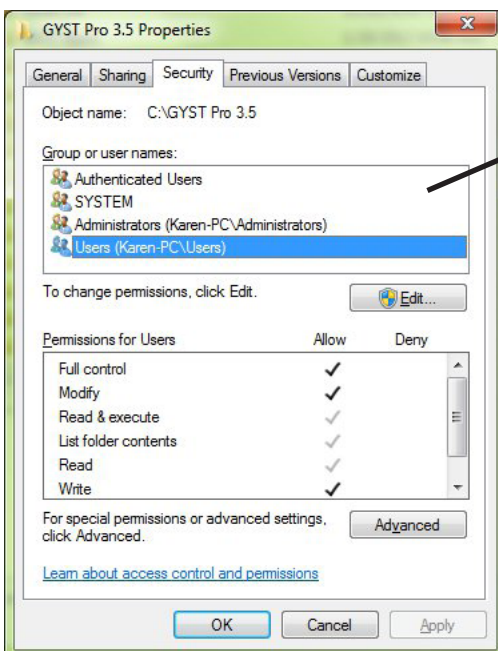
GYST Pro 3.5 Properties

General | Sharing | Security | Previous Versions | Customize

Object name: C:\GYST Pro 3.5

Group or user names:

Authenticated Users
SYSTEM
Administrators (Karen-PC\Administrators)
Users (Karen-PC\Users)

To change permissions, click Edit.

Edit...

| Permissions for Users | Allow | Deny |
|---|---|---|
| Full control | ✓ | |
| Modify | ✓ | |
| Read & execute | ✓ | |
| List folder contents | ✓ | |
| Read | ✓ | |
| Write | ✓ | |

For special permissions or advanced settings, click Advanced.

Advanced

Learn about access control and permissions

OK   Cancel   Apply